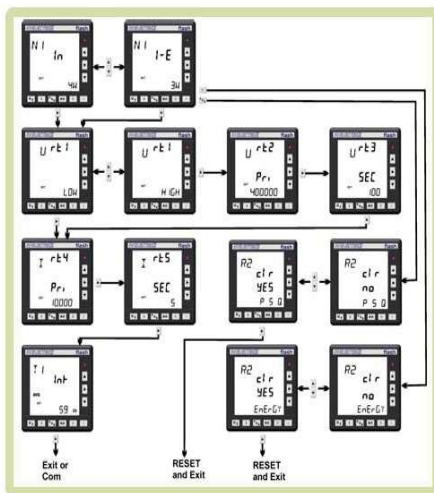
N1
In
4W

N1
I-E
3W

U rt1
LOW

U rt1
HIGH

U rt2
Pri
400000

U rt3
SEC
100

I rt4
Pri
10000

I rt5
SEC
5

R2
clr
YES
PSQ

R2
clr
no
PSQ

T1
Int
59

R2
clr
YES
EnErGY

R2
clr
no
EnErGY

Exit or Com

RESET and Exit

RESET and Exit